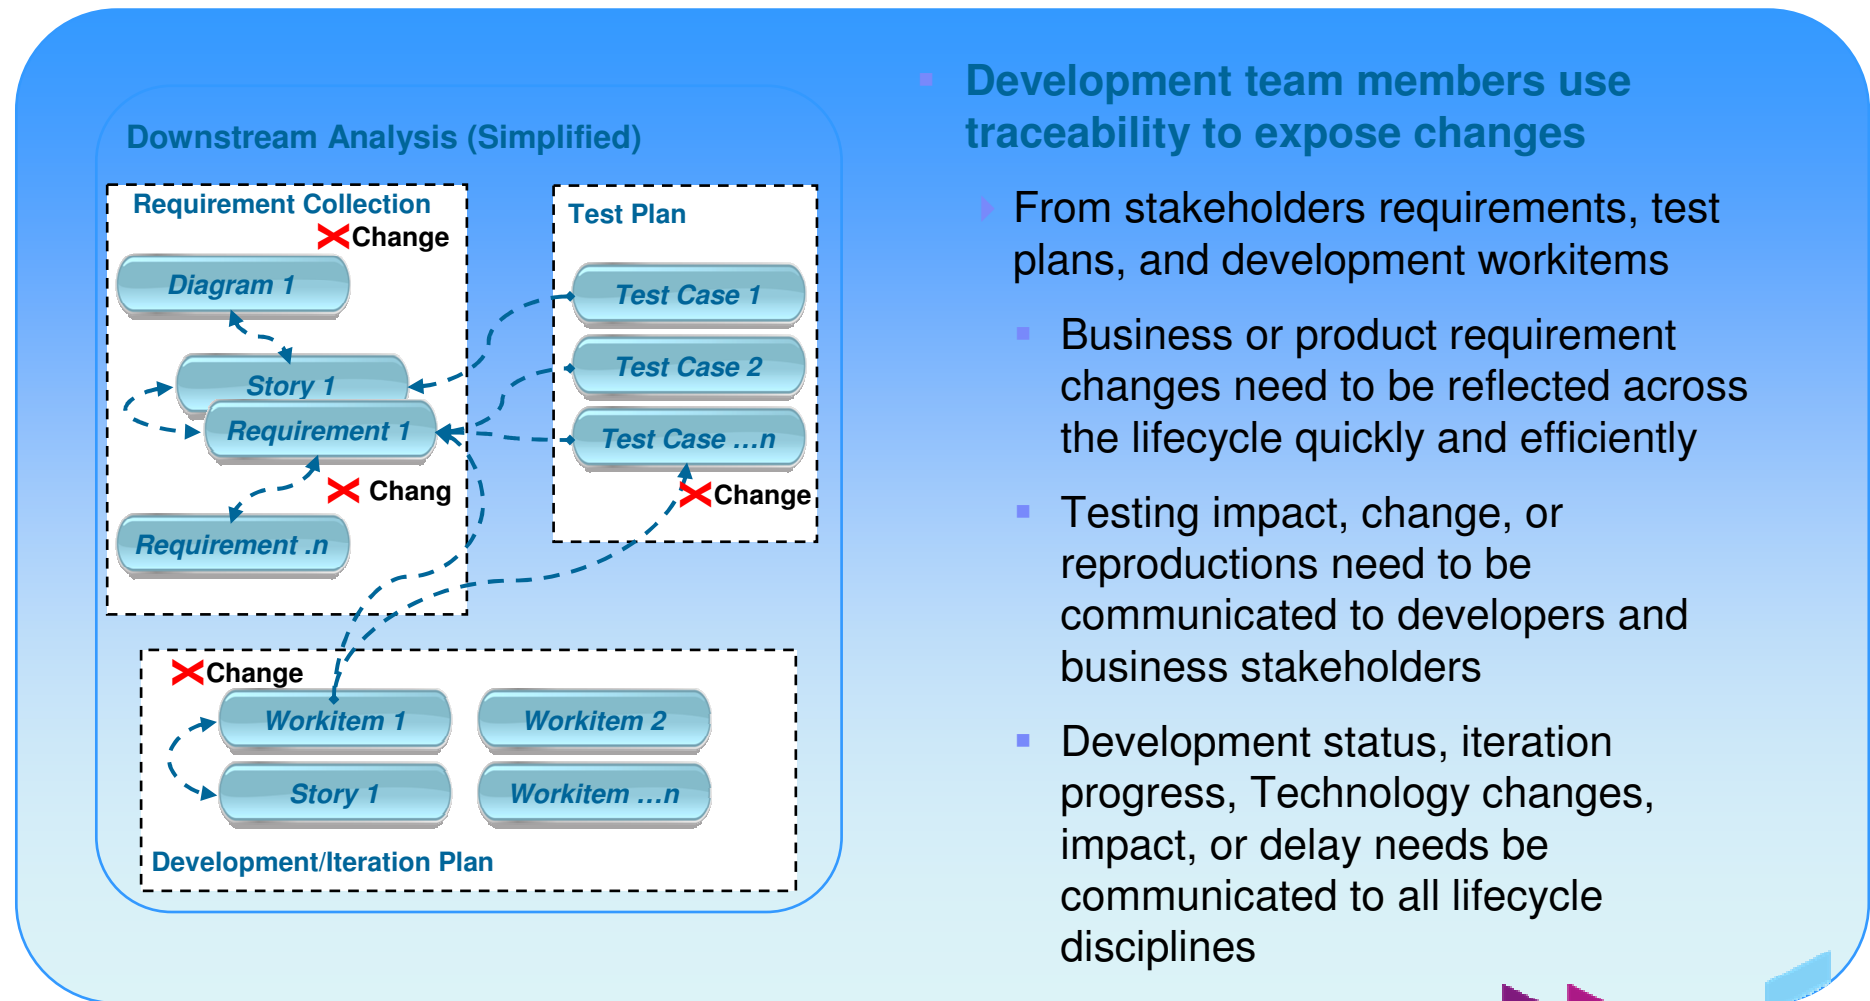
Downstream Analysis (Simplified)

Requirement Collection

Change

Diagram 1

Story 1

Requirement 1

Chang

Requirement .n

Test Plan

Test Case 1

Test Case 2

Test Case …n

Change

Change

Workitem 1

Workitem 2

Story 1

Workitem …n

Development/Iteration Plan

Development team members use traceability to expose changes

From stakeholders requirements, test plans, and development workitems

Business or product requirement changes need to be reflected across the lifecycle quickly and efficiently

Testing impact, change, or reproductions need to be communicated to developers and business stakeholders

Development status, iteration progress, Technology changes, impact, or delay needs be communicated to all lifecycle disciplines